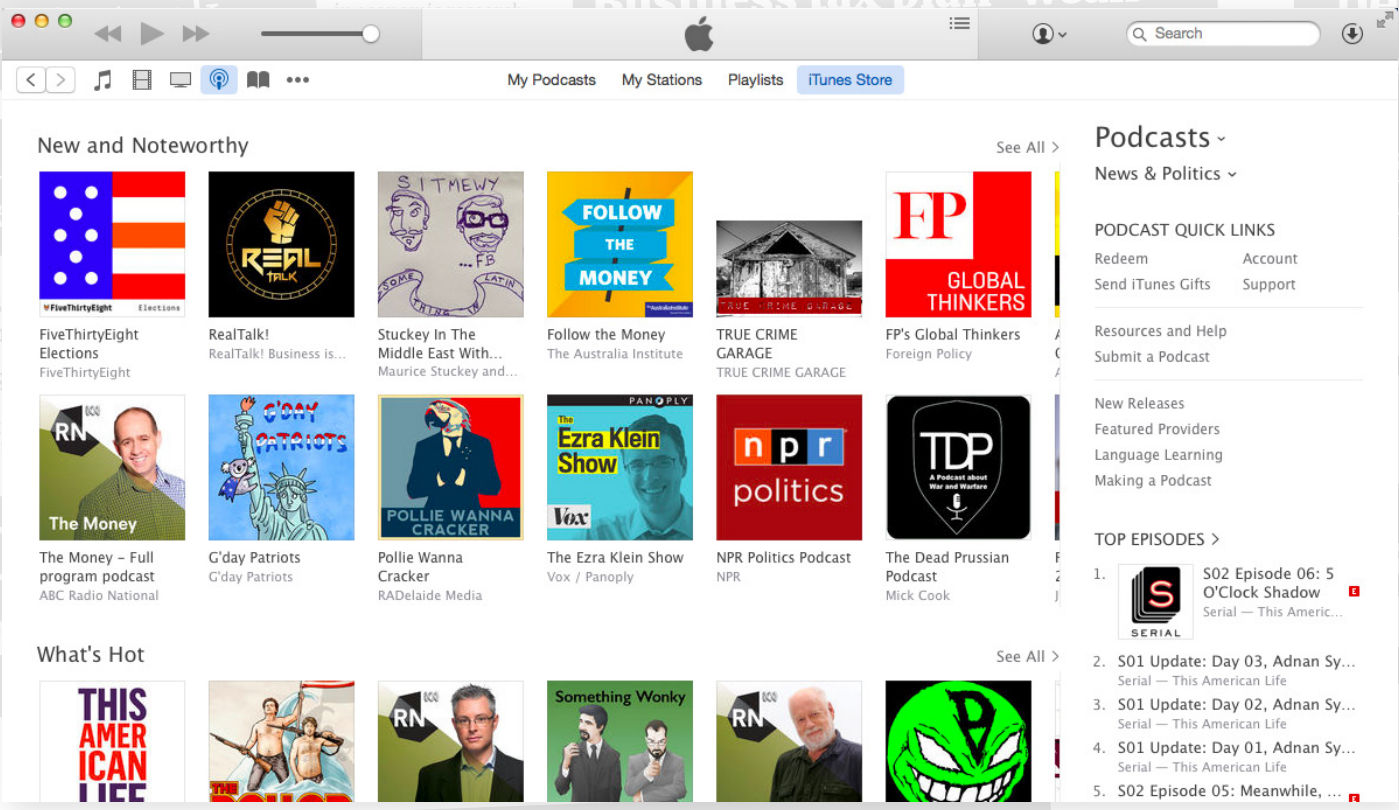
Search

My Podcasts My Stations Playlists iTunes Store

New and Noteworthy

See All >

FiveThirtyEight Elections

FiveThirtyEight Elections
FiveThirtyEight

REAL TALK

RealTalk!
RealTalk! Business is...

SITMEWY
...FB
SOME THING IN LATIN

Stuckey In The Middle East With...
Maurice Stuckey and...

FOLLOW THE MONEY

Follow the Money
The Australia Institute

TRUE CRIME GARAGE

TRUE CRIME GARAGE
TRUE CRIME GARAGE

FP
GLOBAL THINKERS

FP's Global Thinkers
Foreign Policy

RN
The Money

The Money – Full program podcast
ABC Radio National

G'DAY PATRIOTS

G'day Patriots
G'day Patriots

POLLIE WANNA CRACKER

Pollie Wanna Cracker
RADelaide Media

PANOPLY
The Ezra Klein Show
Vox

The Ezra Klein Show
Vox / Panoply

npr politics

NPR Politics Podcast
NPR

TDP
A Podcast about War and Warfare

The Dead Prussian Podcast
Mick Cook

What's Hot

See All >

THIS AMER ICAN LIFE

RN

Something Wonky

RN

Podcasts ˅
News & Politics ˅

PODCAST QUICK LINKS
Redeem Account
Send iTunes Gifts Support

Resources and Help
Submit a Podcast

New Releases
Featured Providers
Language Learning
Making a Podcast

TOP EPISODES >
1. SERIAL S02 Episode 06: 5 O'Clock Shadow
Serial — This Americ...
E
2. S01 Update: Day 03, Adnan Sy...
Serial — This American Life
3. S01 Update: Day 02, Adnan Sy...
Serial — This American Life
4. S01 Update: Day 01, Adnan Sy...
Serial — This American Life
5. S02 Episode 05: Meanwhile, ...
E